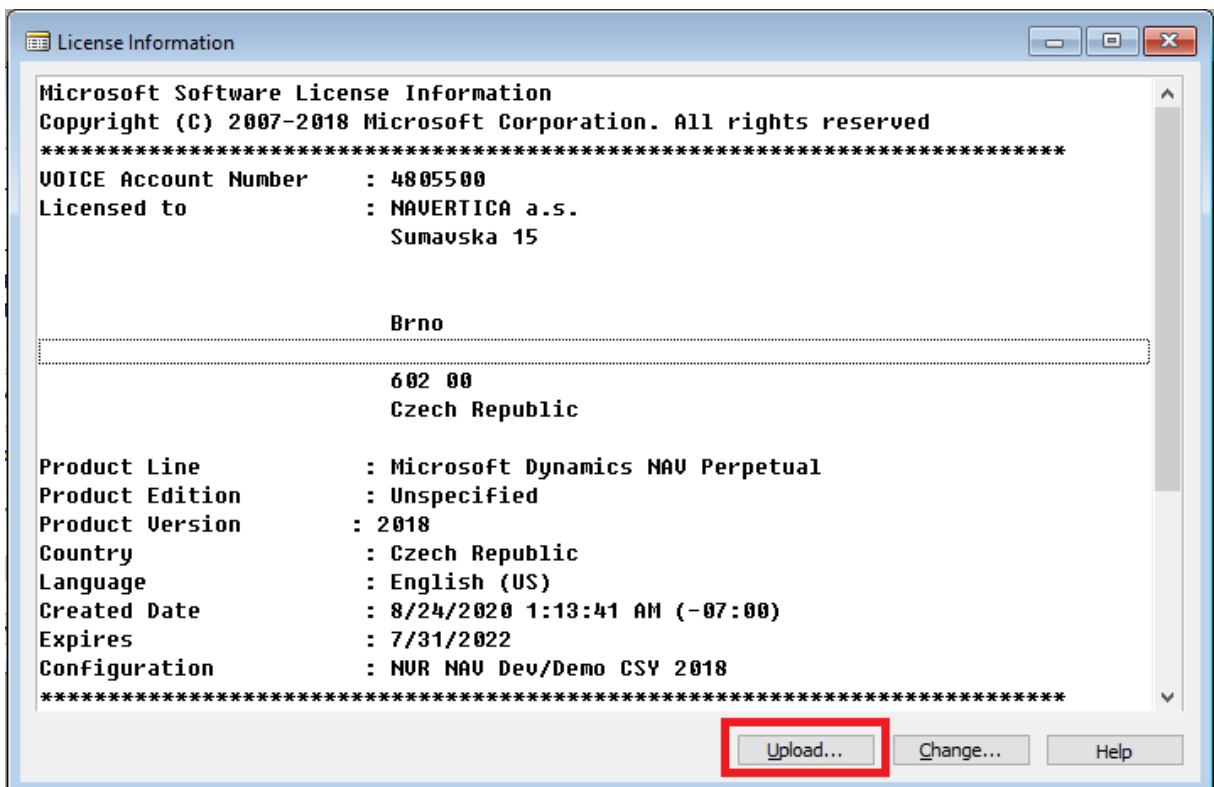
License Information

Microsoft Software License Information
Copyright (C) 2007-2018 Microsoft Corporation. All rights reserved
**********************************************************************
VOICE Account Number : 4805500
Licensed to : NAVERTICA a.s.
Sumavska 15

Brno

602 00
Czech Republic

Product Line : Microsoft Dynamics NAV Perpetual
Product Edition : Unspecified
Product Version : 2018
Country : Czech Republic
Language : English (US)
Created Date : 8/24/2020 1:13:41 AM (-07:00)
Expires : 7/31/2022
Configuration : NVR NAV Dev/Demo CSY 2018
**********************************************************************

Upload... Change... Help